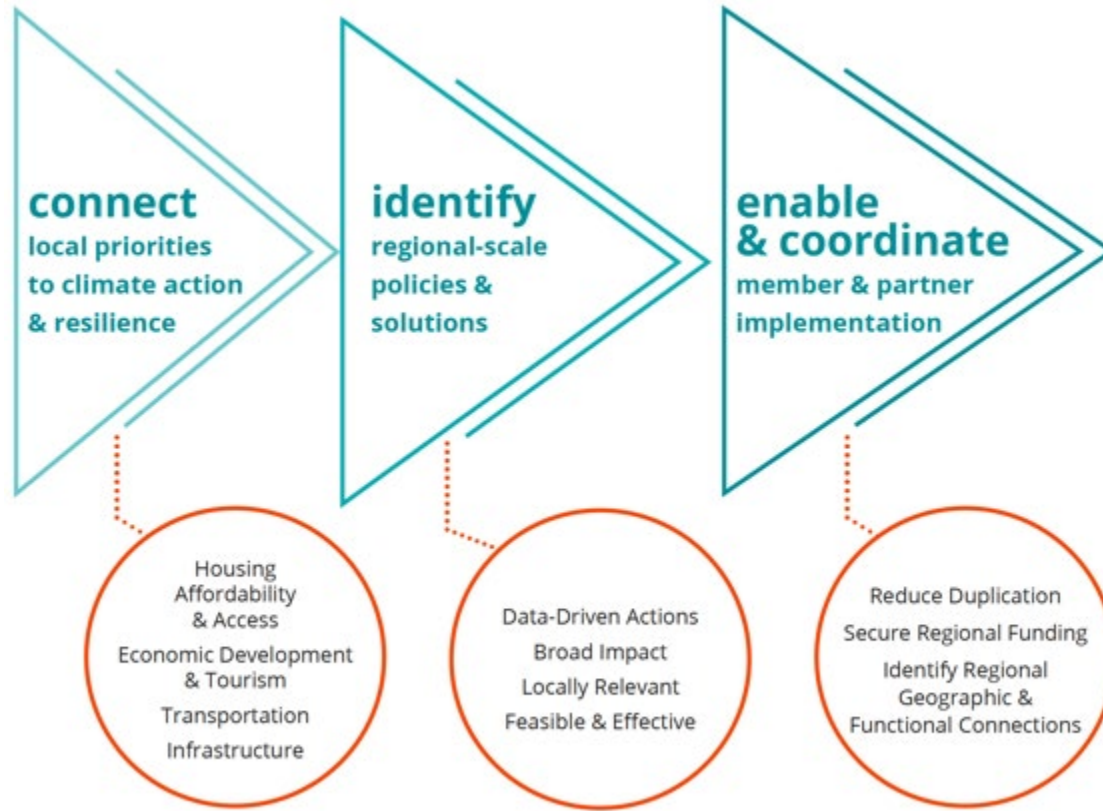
connect
local priorities to climate action & resilience

identify
regional-scale policies & solutions

enable & coordinate
member & partner implementation

Housing Affordability & Access
Economic Development & Tourism
Transportation
Infrastructure

Data-Driven Actions
Broad Impact
Locally Relevant
Feasible & Effective

Reduce Duplication
Secure Regional Funding
Identify Regional Geographic & Functional Connections